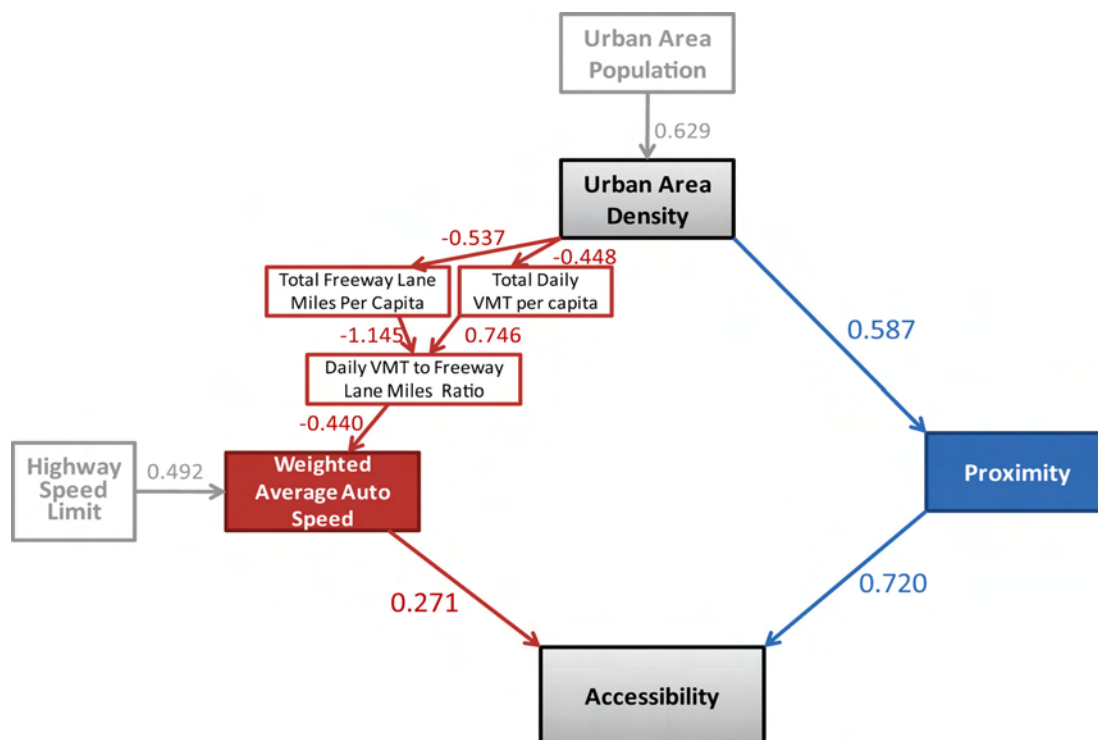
Urban Area Population

0.629

Urban Area Density

-0.537

-0.448

Total Freeway Lane Miles Per Capita

Total Daily VMT per capita

-1.145

0.746

Daily VMT to Freeway Lane Miles Ratio

-0.440

0.587

Highway Speed Limit

0.492

Weighted Average Auto Speed

Proximity

0.271

0.720

Accessibility